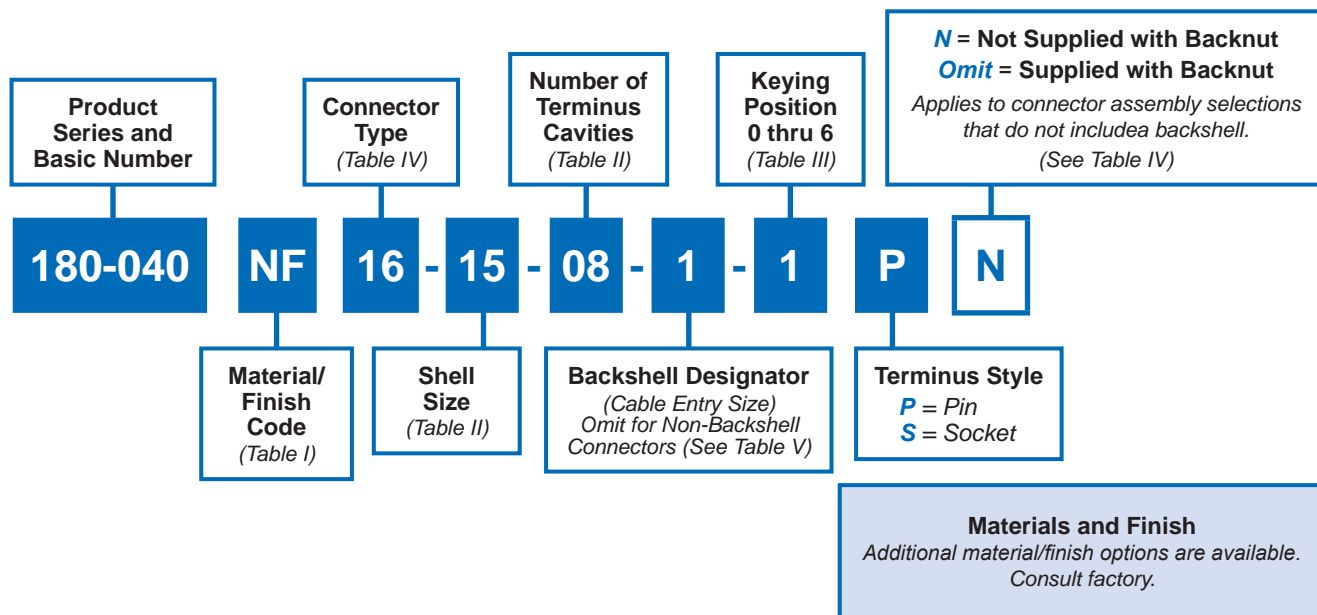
Product Series and Basic Number

Connector Type
(Table IV)

Number of Terminus Cavities
(Table II)

Keying Position 0 thru 6
(Table III)

N = Not Supplied with Backnut
Omit = Supplied with Backnut
Applies to connector assembly selections that do not includea backshell.
(See Table IV)

180-040 NF 16 - 15 - 08 - 1 - 1 P N

Material/ Finish Code
(Table I)

Shell Size
(Table II)

Backshell Designator
(Cable Entry Size)
Omit for Non-Backshell Connectors (See Table V)

Terminus Style
P = Pin
S = Socket

Materials and Finish
Additional material/finish options are available. Consult factory.